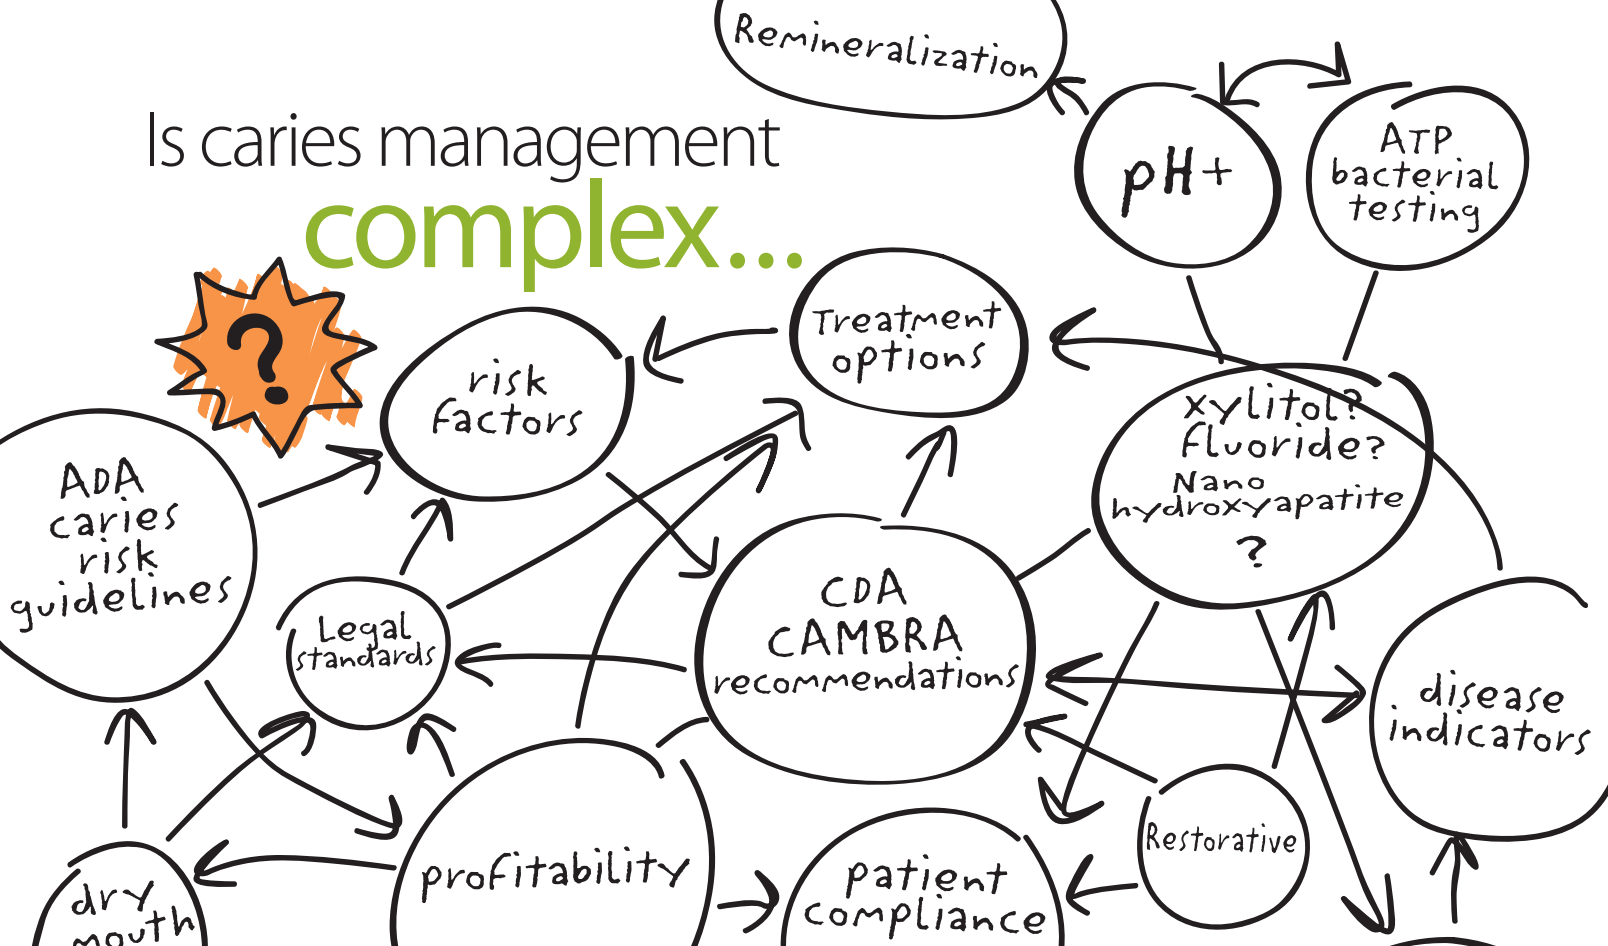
Is caries management complex...

?

Remineralization

pH+

ATP bacterial testing

Treatment options

risk factors

ADA caries risk guidelines

xylitol? fluoride? Nano hydroxyapatite ?

Legal standards

CDA CAMBRA recommendations

disease indicators

Restorative

profitability

patient compliance

dry mouth